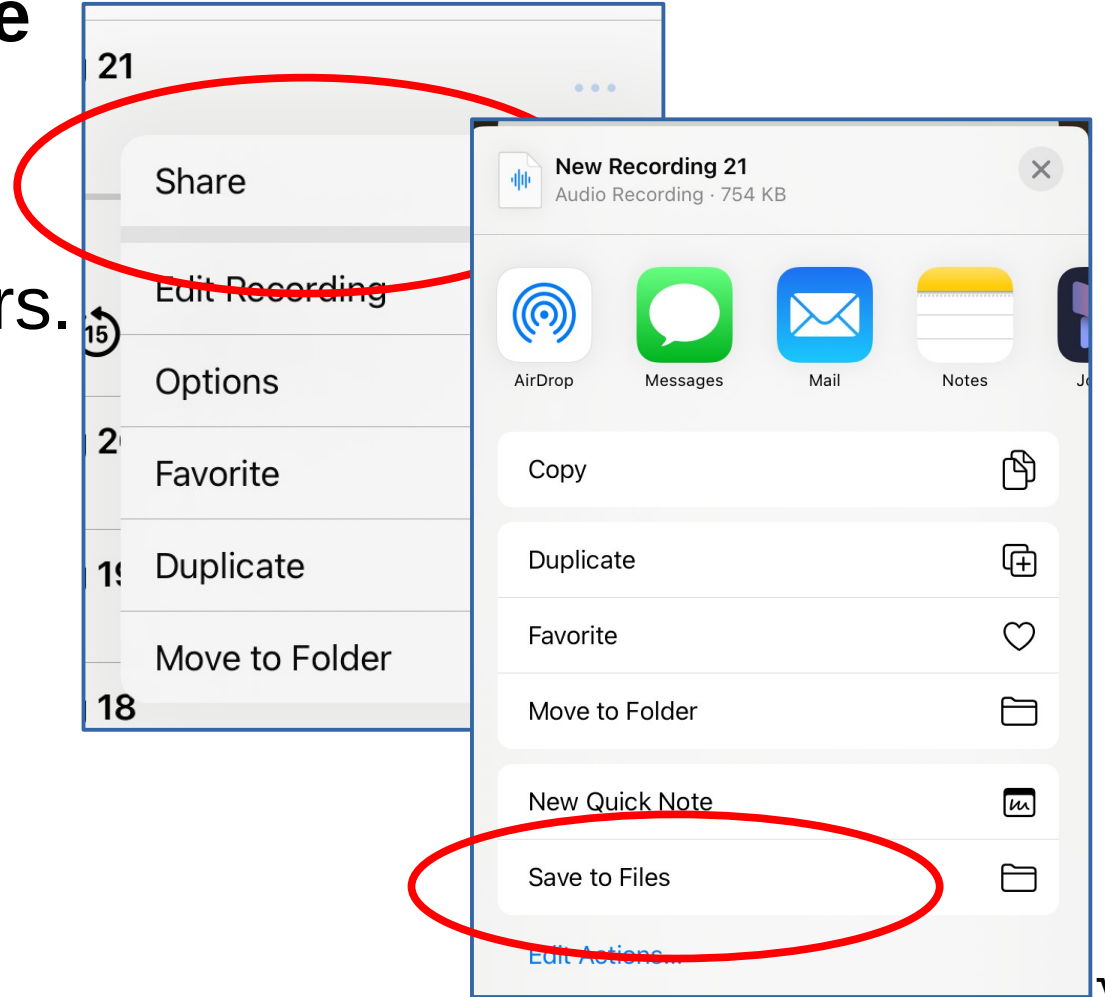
e

rs.

21

Share

Edit Recording

15

Options

20

Favorite

19

Duplicate

Move to Folder

18

New Recording 21
Audio Recording · 754 KB

AirDrop

Messages

Mail

Notes

Jo

Copy

Duplicate

Favorite

Move to Folder

New Quick Note

Save to Files

Edit Actions...